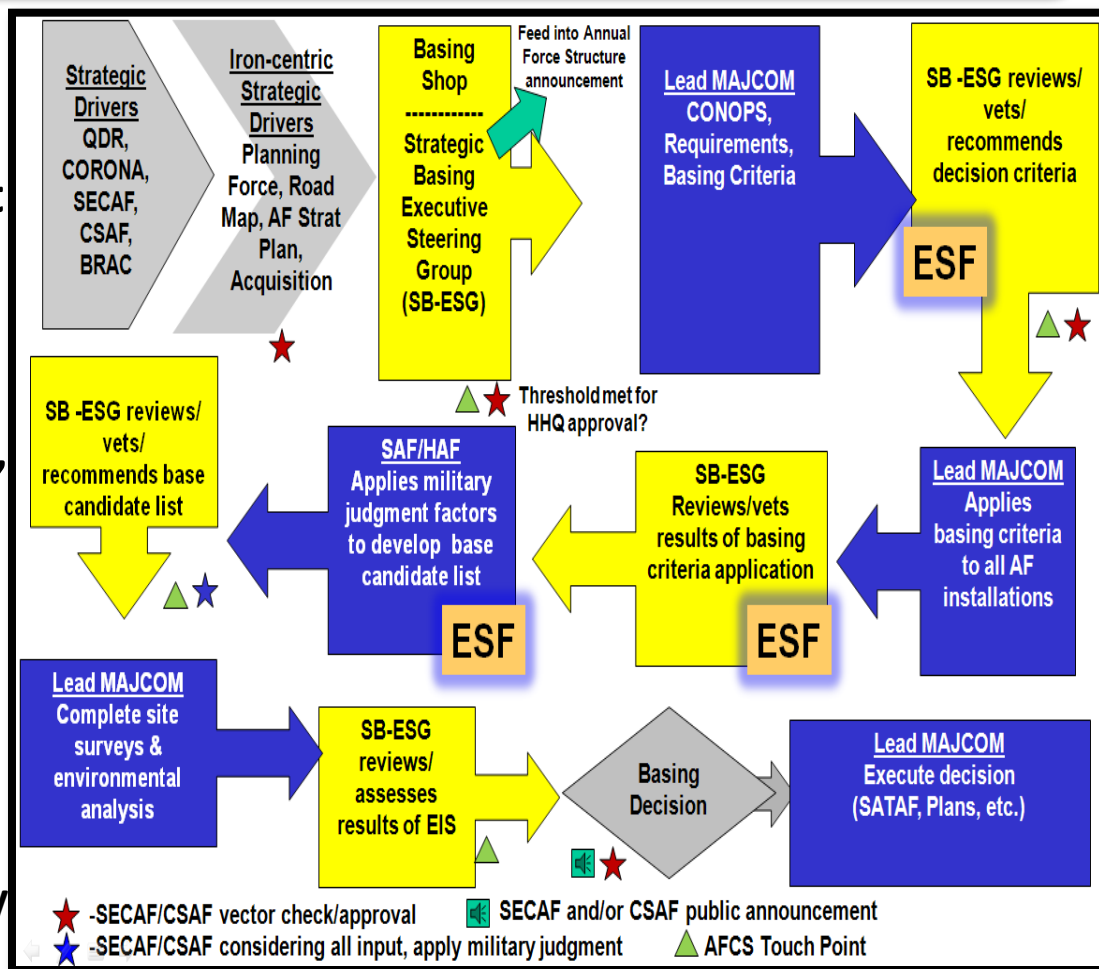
Strategic Drivers
QDR, CORONA, SECAF, CSAF, BRAC

Iron-centric Strategic Drivers
Planning Force, Road Map, AF Strat Plan, Acquisition

Basing Shop
-----------
Strategic Basing Executive Steering Group (SB-ESG)

Feed into Annual Force Structure announcement

Lead MAJCOM
CONOPS, Requirements, Basing Criteria

ESF

SB -ESG reviews/ vets/ recommends decision criteria

Threshold met for HHQ approval?

SB -ESG reviews/ vets/ recommends base candidate list

SAF/HAF
Applies military judgment factors to develop base candidate list

ESF

SB-ESG
Reviews/vets results of basing criteria application

ESF

Lead MAJCOM
Applies basing criteria to all AF installations

Lead MAJCOM
Complete site surveys & environmental analysis

SB-ESG reviews/ assesses results of EIS

Basing Decision

Lead MAJCOM
Execute decision (SATAF, Plans, etc.)

-SECAF/CSAF vector check/approval
SECAF and/or CSAF public announcement
-SECAF/CSAF considering all input, apply military judgment
AFCS Touch Point